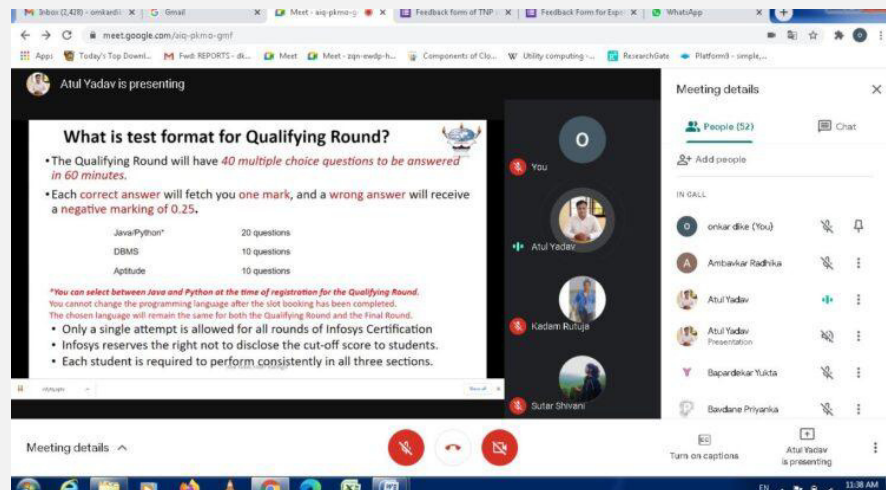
Inbox (2,428) - omkardi | G Gmail | Meet - aiq-pkmo-g | Feedback form of TNP | Feedback Form for Expe | WhatsApp

meet.google.com/aiq-pkmo-gmf

Apps | Today's Top Downl... | Fwd: REPORTS - di... | Meet | Meet - zqn-ewdp-h... | Components of Clo... | Utility computing -... | ResearchGate | Platform9 - simple,...

Atul Yadav is presenting

What is test format for Qualifying Round?

• The Qualifying Round will have 40 multiple choice questions to be answered in 60 minutes.

• Each correct answer will fetch you one mark, and a wrong answer will receive a negative marking of 0.25.

| | |
|---|---|
| Java/Python* | 20 questions |
| DBMS | 10 questions |
| Aptitude | 10 questions |

*You can select between Java and Python at the time of registration for the Qualifying Round. You cannot change the programming language after the slot booking has been completed. The chosen language will remain the same for both the Qualifying Round and the Final Round.

• Only a single attempt is allowed for all rounds of Infosys Certification

• Infosys reserves the right not to disclose the cut-off score to students.

• Each student is required to perform consistently in all three sections.

O
You

Atul Yadav

Kadam Rutuja

Sutar Shivani

Meeting details

People (52) | Chat

Add people

IN CALL

onkar dike (You)

Ambavkar Radhika

Atul Yadav

Atul Yadav
Presentation

Bapardekar Yukta

Bavdane Priyanka

Meeting details

Turn on captions

Atul Yadav is presenting

11:38 AM